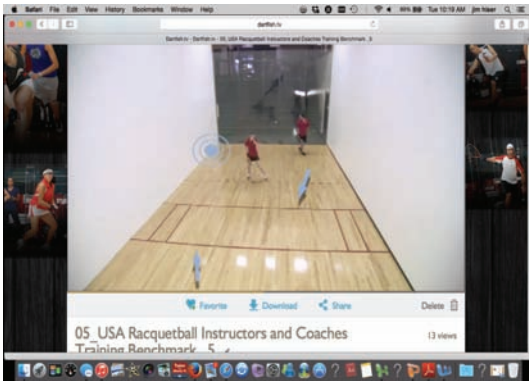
Safari File Edit View History Bookmarks Window Help

Tue 10:19 AM jim hiser

dartfish.tv

Dartfish.tv - Dartfish.tv - 05_USA Racquetball Instructors and Coaches Training Benchmark_5

Favorite Download Share Delete

05_USA Racquetball Instructors and Coaches Training Benchmark_5

13 views